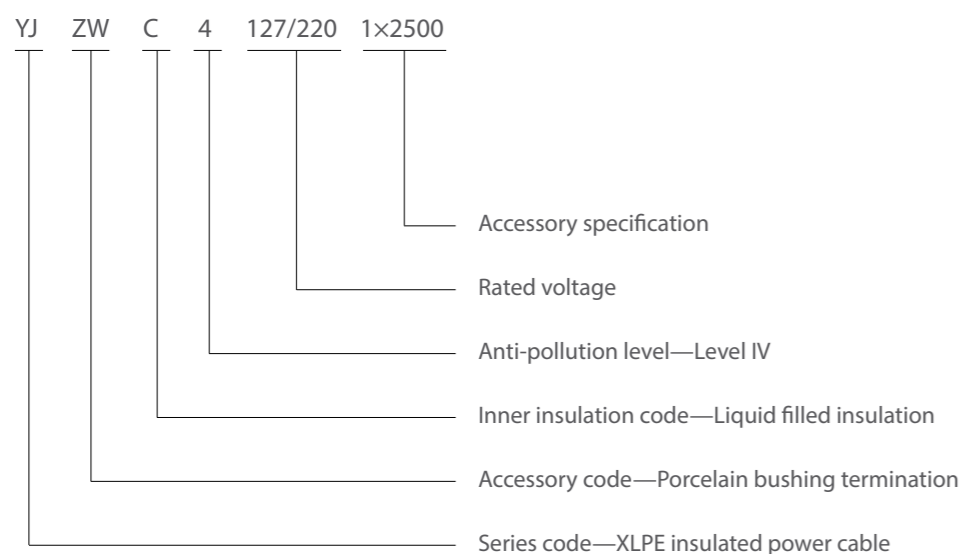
YJ ZW C 4 127/220 1×2500

Accessory specification

Rated voltage

Anti-pollution level—Level IV

Inner insulation code—Liquid filled insulation

Accessory code—Porcelain bushing termination

Series code—XLPE insulated power cable